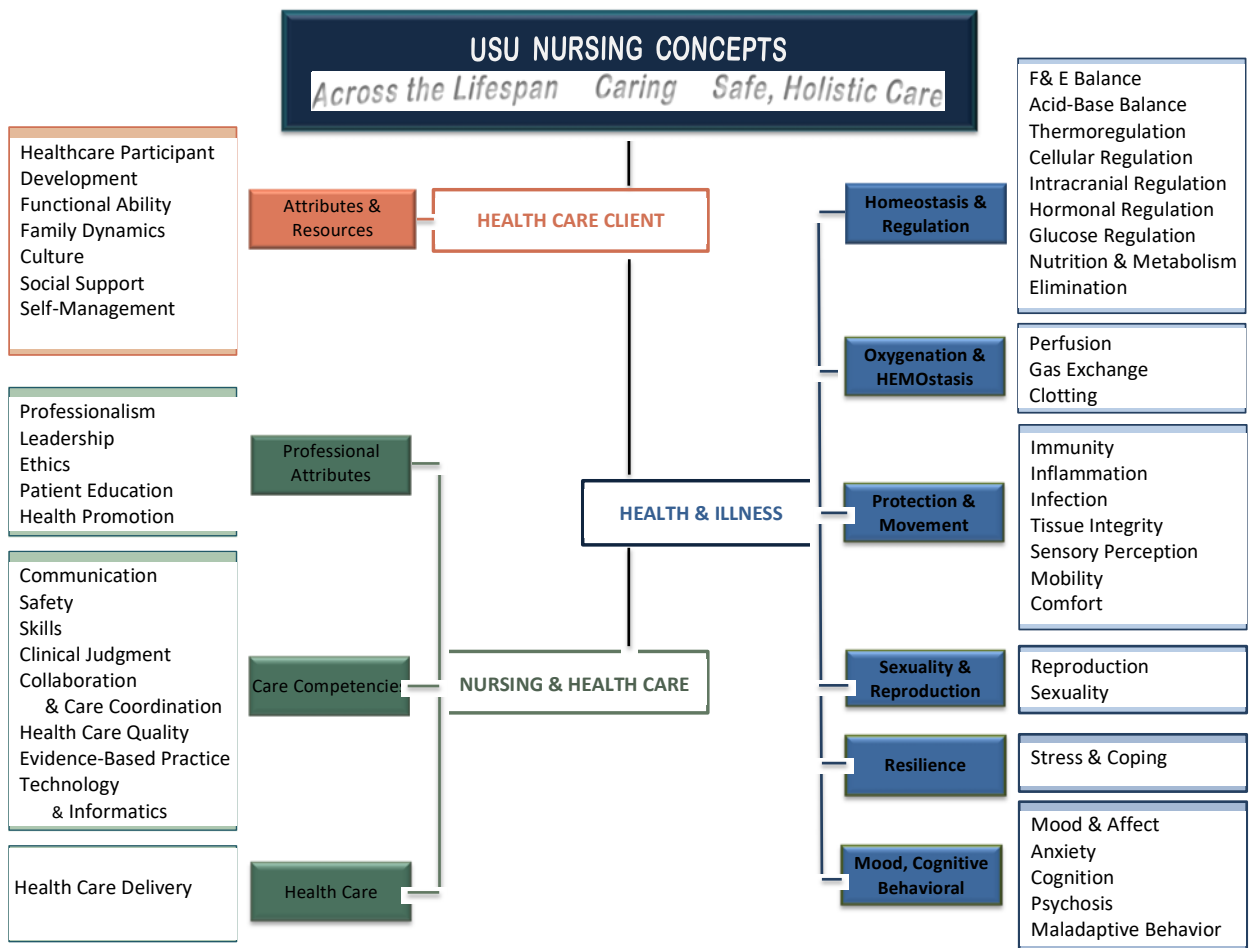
USU NURSING CONCEPTS
Across the Lifespan Caring Safe, Holistic Care

Healthcare Participant
Development
Functional Ability
Family Dynamics
Culture
Social Support
Self-Management

Attributes & Resources

HEALTH CARE CLIENT

Professionalism
Leadership
Ethics
Patient Education
Health Promotion

Professional Attributes

Communication
Safety
Skills
Clinical Judgment
Collaboration & Care Coordination
Health Care Quality
Evidence-Based Practice
Technology & Informatics

Care Competencie

NURSING & HEALTH CARE

Health Care Delivery

Health Care

HEALTH & ILLNESS

Homeostasis & Regulation

F& E Balance
Acid-Base Balance
Thermoregulation
Cellular Regulation
Intracranial Regulation
Hormonal Regulation
Glucose Regulation
Nutrition & Metabolism
Elimination

Oxygenation & HEMOstasis

Perfusion
Gas Exchange
Clotting

Protection & Movement

Immunity
Inflammation
Infection
Tissue Integrity
Sensory Perception
Mobility
Comfort

Sexuality & Reproduction

Reproduction
Sexuality

Resilience

Stress & Coping

Mood, Cognitive Behavioral

Mood & Affect
Anxiety
Cognition
Psychosis
Maladaptive Behavior